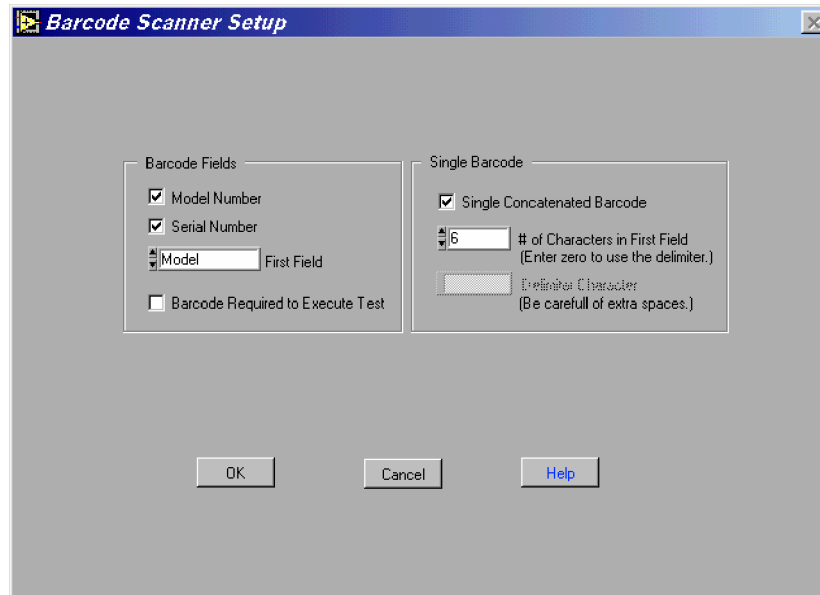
Barcode Scanner Setup

Barcode Fields

Model Number

Serial Number

Model First Field

Barcode Required to Execute Test

Single Barcode

Single Concatenated Barcode

6 # of Characters in First Field (Enter zero to use the delimiter.)

Delimiter Character (Be carefull of extra spaces.)

OK

Cancel

Help